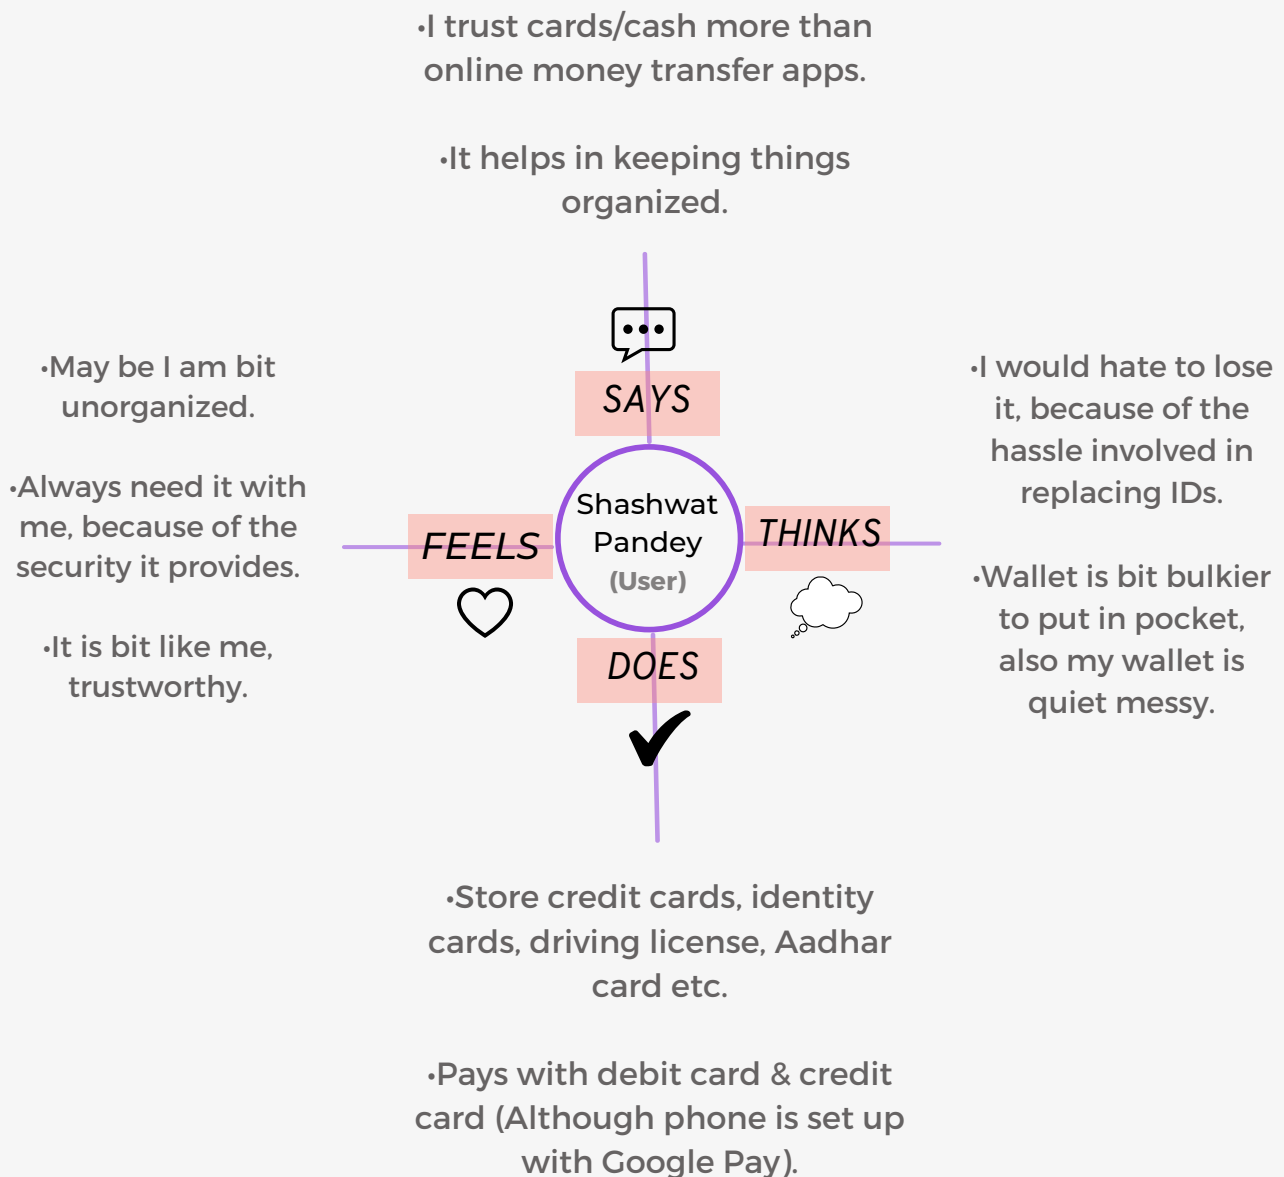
•I trust cards/cash more than online money transfer apps.

•It helps in keeping things organized.

•May be I am bit unorganized.

•Always need it with me, because of the security it provides.

•It is bit like me, trustworthy.

SAYS

FEELS

Shashwat Pandey (User)

THINKS

DOES

•I would hate to lose it, because of the hassle involved in replacing IDs.

•Wallet is bit bulkier to put in pocket, also my wallet is quiet messy.

•Store credit cards, identity cards, driving license, Aadhar card etc.

•Pays with debit card & credit card (Although phone is set up with Google Pay).